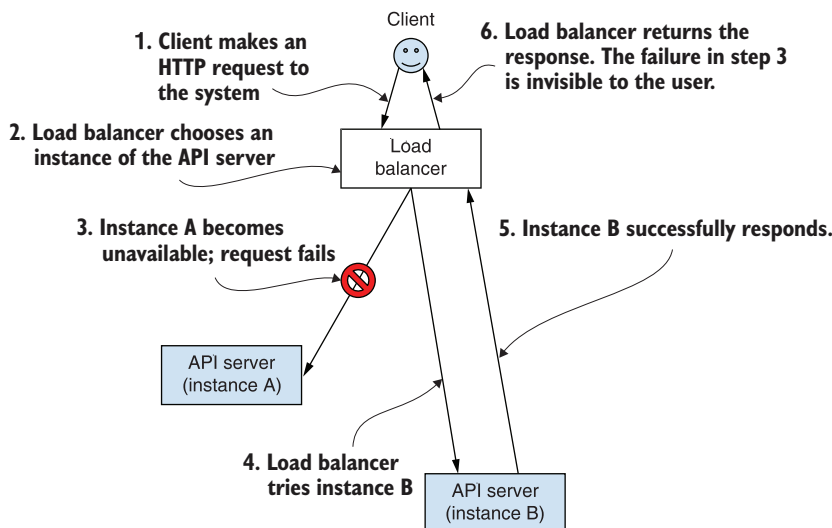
Client

1. Client makes an HTTP request to the system

6. Load balancer returns the response. The failure in step 3 is invisible to the user.

2. Load balancer chooses an instance of the API server

Load balancer

3. Instance A becomes unavailable; request fails

5. Instance B successfully responds.

API server (instance A)

4. Load balancer tries instance B

API server (instance B)